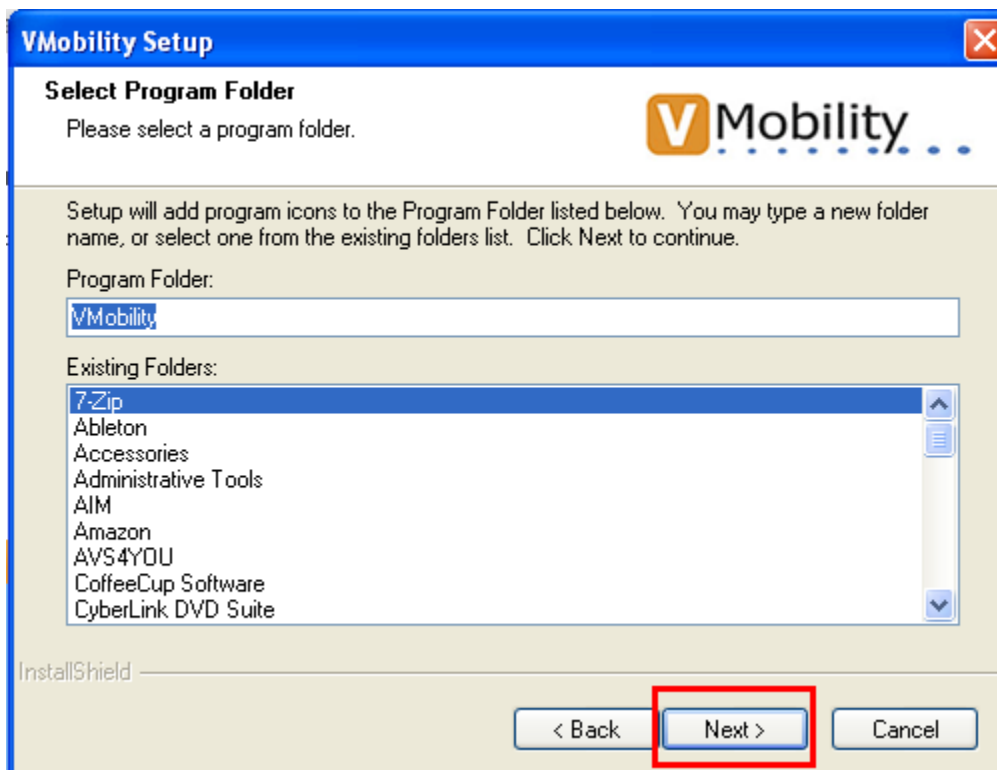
VMobility Setup

Select Program Folder

Please select a program folder.

V Mobility

Setup will add program icons to the Program Folder listed below. You may type a new folder name, or select one from the existing folders list. Click Next to continue.

Program Folder:

VMobility

Existing Folders:

7-Zip
Ableton
Accessories
Administrative Tools
AIM
Amazon
AVS4YOU
CoffeeCup Software
CyberLink DVD Suite

InstallShield

< Back

Next >

Cancel